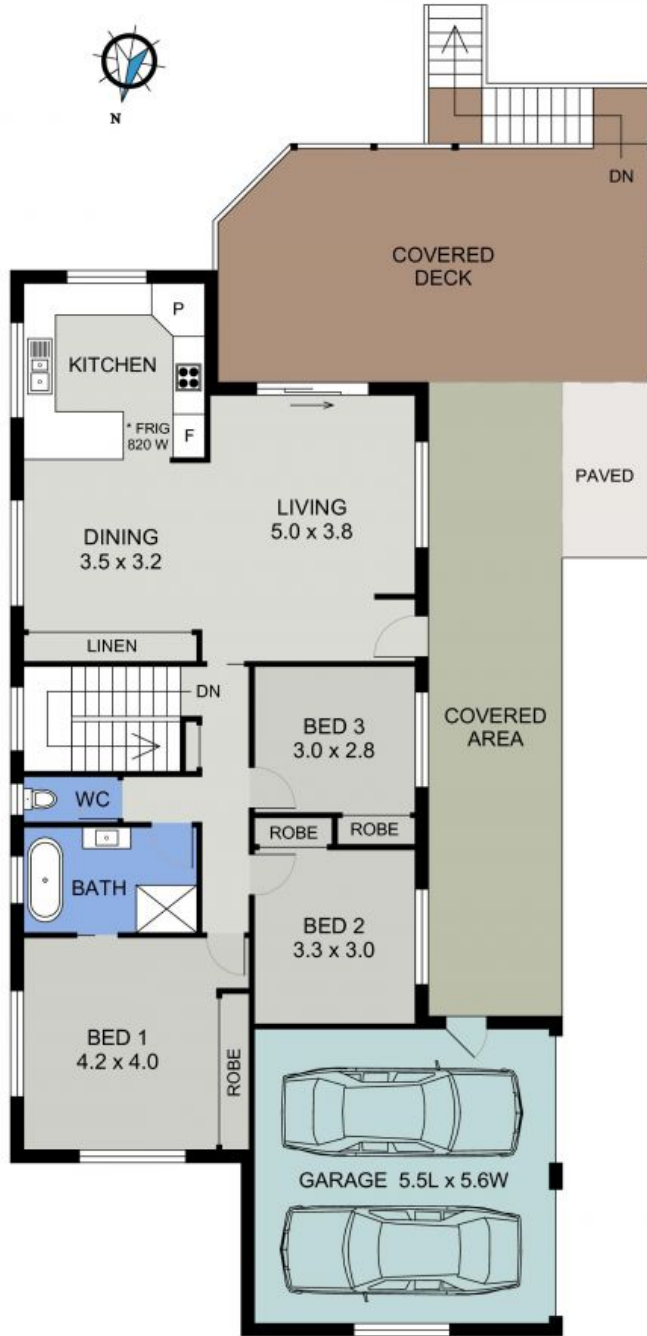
N

DN

COVERED DECK

P

KITCHEN

* FRIG 820 W

F

PAVED

DINING
3.5 x 3.2

LIVING
5.0 x 3.8

LINEN

DN

BED 3
3.0 x 2.8

COVERED AREA

WC

ROBE

ROBE

BATH

BED 2
3.3 x 3.0

BED 1
4.2 x 4.0

ROBE

GARAGE 5.5L x 5.6W